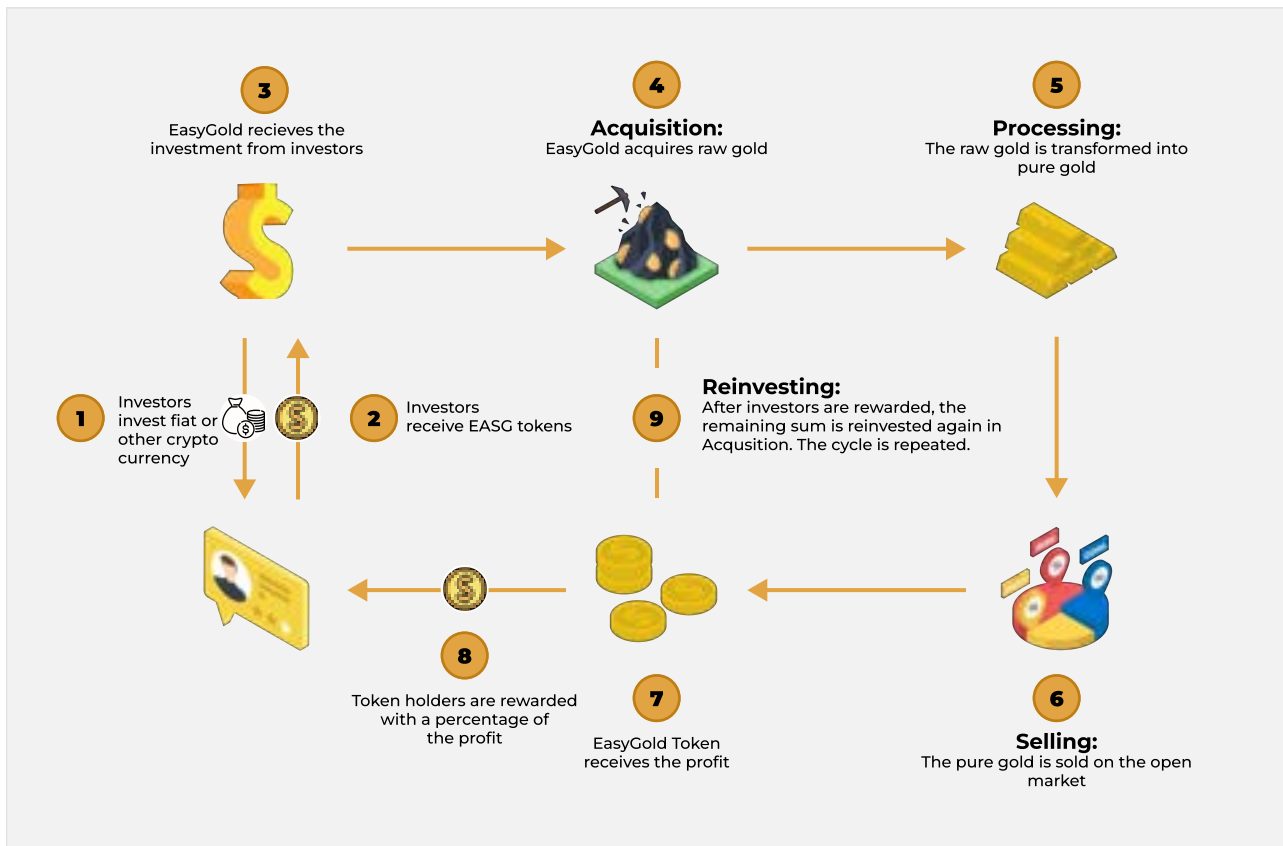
3

EasyGold recieves the investment from investors

4

Acquisition:
EasyGold acquires raw gold

5

Processing:
The raw gold is transformed into pure gold

1

Investors invest fiat or other crypto currency

2

Investors receive EASG tokens

9

Reinvesting:
After investors are rewarded, the remaining sum is reinvested again in Acquisition. The cycle is repeated.

8

Token holders are rewarded with a percentage of the profit

7

EasyGold Token receives the profit

6

Selling:
The pure gold is sold on the open market